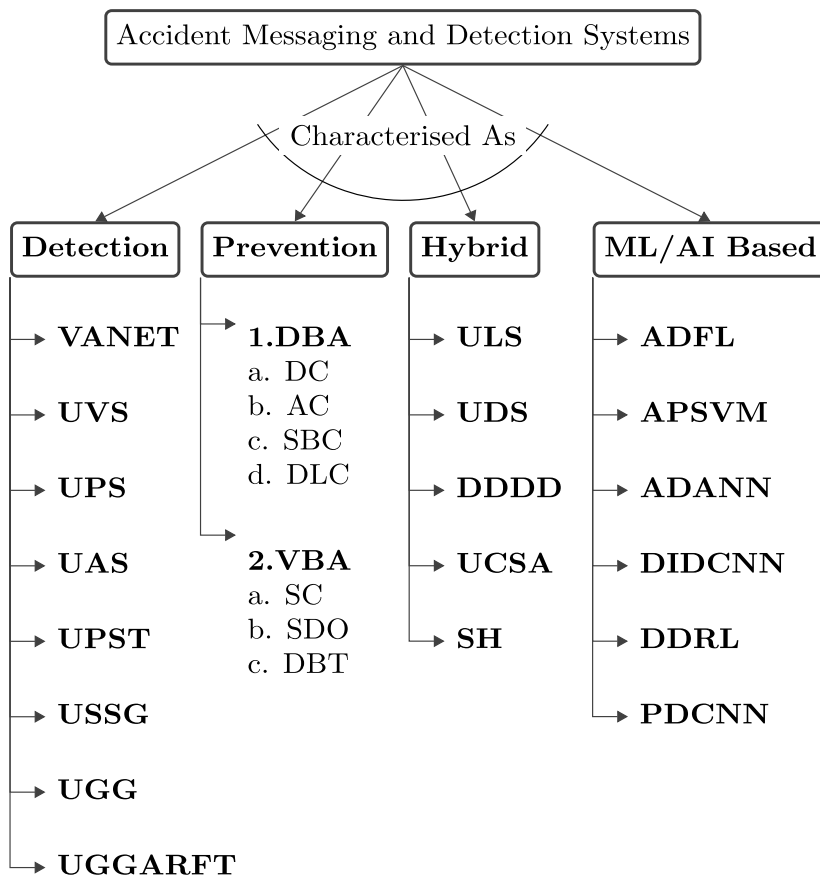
Accident Messaging and Detection Systems

Characterised As

Detection
VANET
UVS
UPS
UAS
UPST
USSG
UGG
UGGARFT

Prevention
1.DBA
a. DC
b. AC
c. SBC
d. DLC
2.VBA
a. SC
b. SDO
c. DBT

Hybrid
ULS
UDS
DDDD
UCSA
SH

ML/AI Based
ADFL
APSVM
ADANN
DIDCNN
DDRL
PDCNN